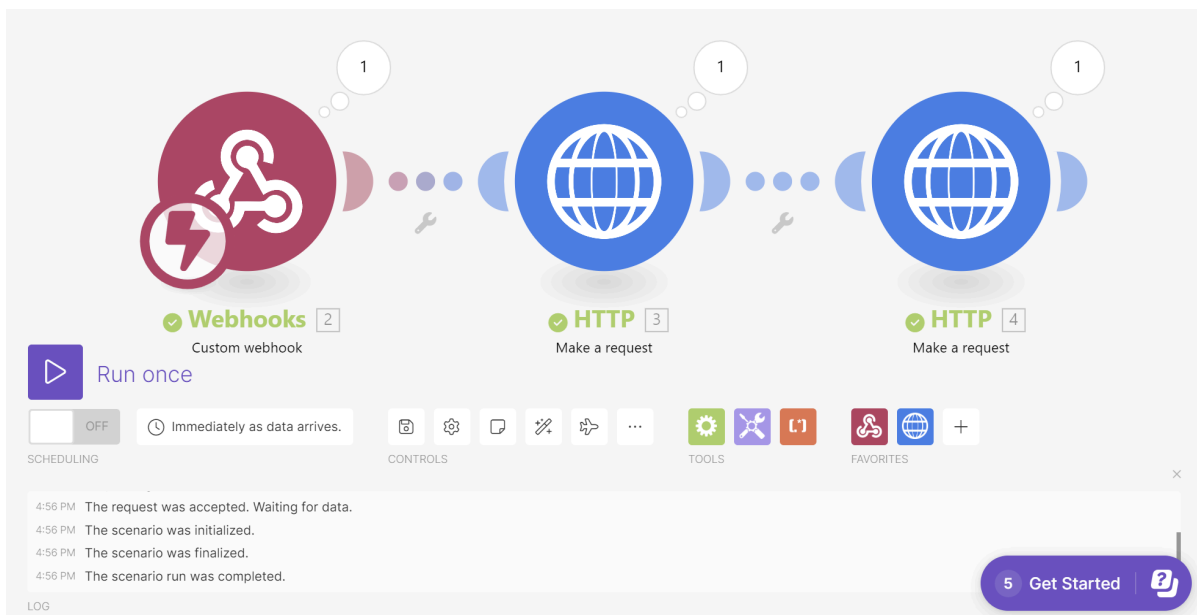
1

1

1

Webhooks 2
Custom webhook

HTTP 3
Make a request

HTTP 4
Make a request

Run once

OFF
Immediately as data arrives.
SCHEDULING

CONTROLS

TOOLS

FAVORITES

+

×

4:56 PM The request was accepted. Waiting for data.
4:56 PM The scenario was initialized.
4:56 PM The scenario was finalized.
4:56 PM The scenario run was completed.
LOG

5 Get Started